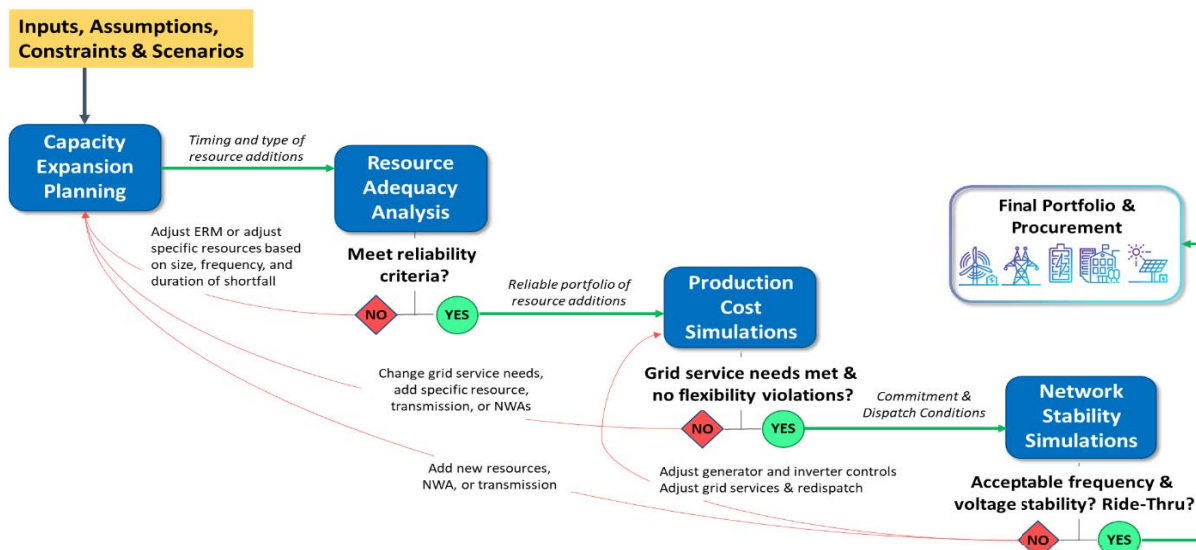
Inputs, Assumptions, Constraints & Scenarios

Capacity Expansion Planning

Timing and type of resource additions

Resource Adequacy Analysis

Final Portfolio & Procurement

Adjust ERM or adjust specific resources based on size, frequency, and duration of shortfall

Meet reliability criteria?

NO

YES

Reliable portfolio of resource additions

Production Cost Simulations

Change grid service needs, add specific resource, transmission, or NWAs

Grid service needs met & no flexibility violations?

Commitment & Dispatch Conditions

NO

YES

Network Stability Simulations

Add new resources, NWA, or transmission

Adjust generator and inverter controls
Adjust grid services & redispatch

Acceptable frequency & voltage stability? Ride-Thru?

NO

YES